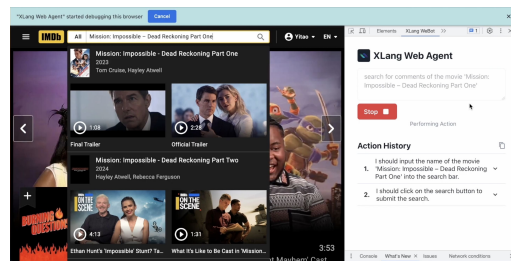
"XLang Web Agent" started debugging this browser Cancel

IMDb All Mission: Impossible – Dead Reckoning Part One

Yitao EN

Mission: Impossible - Dead Reckoning Part One
2023
Tom Cruise, Hayley Atwell

1:08
Final Trailer

2:28
Official Trailer

Mission: Impossible - Dead Reckoning Part Two
2024
Hayley Atwell, Rebecca Ferguson

ON THE SCENE
4:13
Ethan Hunt's 'Impossible' Stunt? Ta...

ON THE SCENE
1:31
What It's Like to Be Cast in 'Mission...

3:53
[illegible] Mayhem' Cast

Elements XLang WebA

XLang Web Agent

search for comments of the movie "Mission: Impossible – Dead Reckoning Part One"

Stop

Performing Action

Action History

1. I should input the name of the movie "Mission: Impossible – Dead Reckoning Part One" into the search bar.

2. I should click on the search button to submit the search.

Console What's New Issues Network conditions